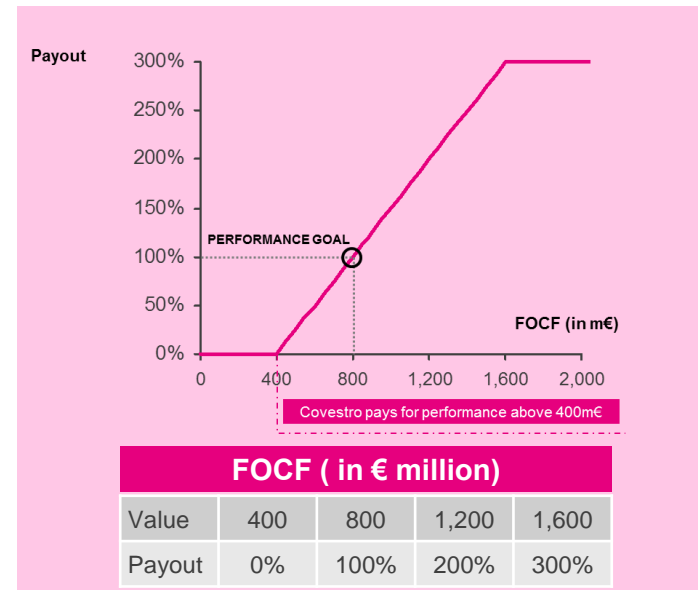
Payout

300%
250%
200%
150%
100%
50%
0%

PERFORMANCE GOAL

FOCF (in m€)

0
400
800
1,200
1,600
2,000

Covestro pays for performance above 400m€

FOCF ( in € million)

| Value | 400 | 800 | 1,200 | 1,600 |
|---|---|---|---|---|
| Payout | 0% | 100% | 200% | 300% |